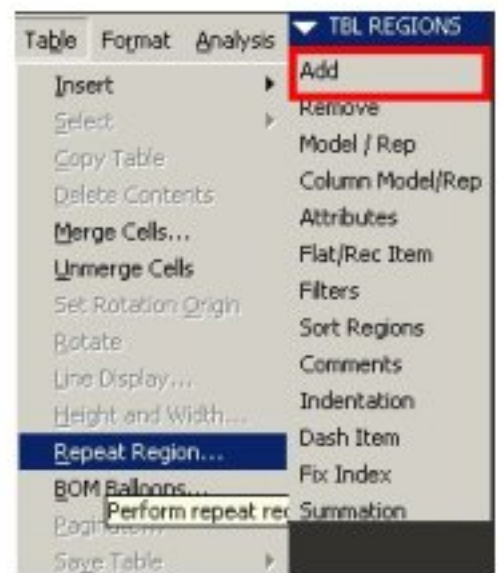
Table Format Analysis

Insert
Select
Copy Table
Delete Contents
Merge Cells...
Unmerge Cells
Set Rotation Origin
Rotate
Line Display...
Height and Width...
Repeat Region...
BOM Balloons...
Pagination
Save Table

Perform repeat re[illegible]

▼ TBL REGIONS
Add
Remove
Model / Rep
Column Model/Rep
Attributes
Flat/Rec Item
Filters
Sort Regions
Comments
Indentation
Dash Item
Fix Index
Summation